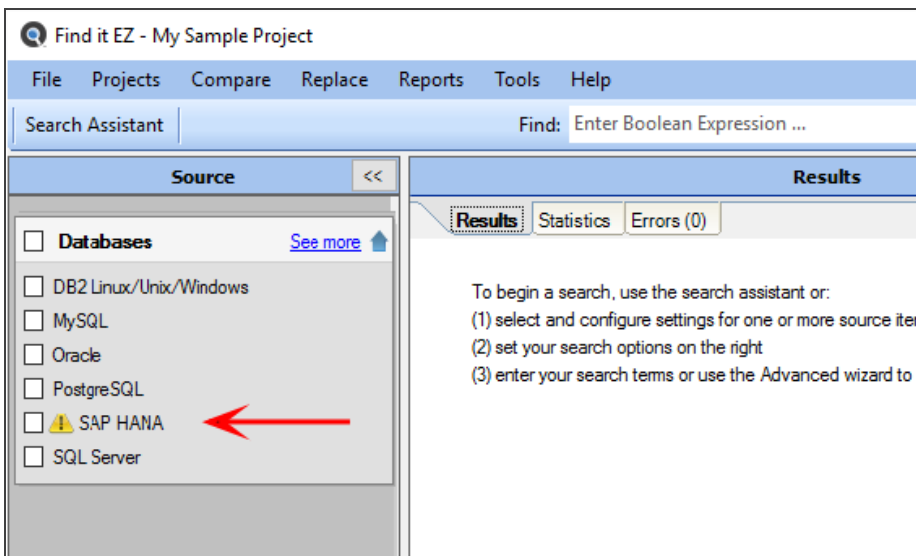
Find it EZ - My Sample Project

File Projects Compare Replace Reports Tools Help

Search Assistant

Find: Enter Boolean Expression ...

Source <<

Results

Databases See more

DB2 Linux/Unix/Windows
MySQL
Oracle
PostgreSQL
SAP HANA
SQL Server

Results Statistics Errors (0)

To begin a search, use the search assistant or:
(1) select and configure settings for one or more source ite
(2) set your search options on the right
(3) enter your search terms or use the Advanced wizard to